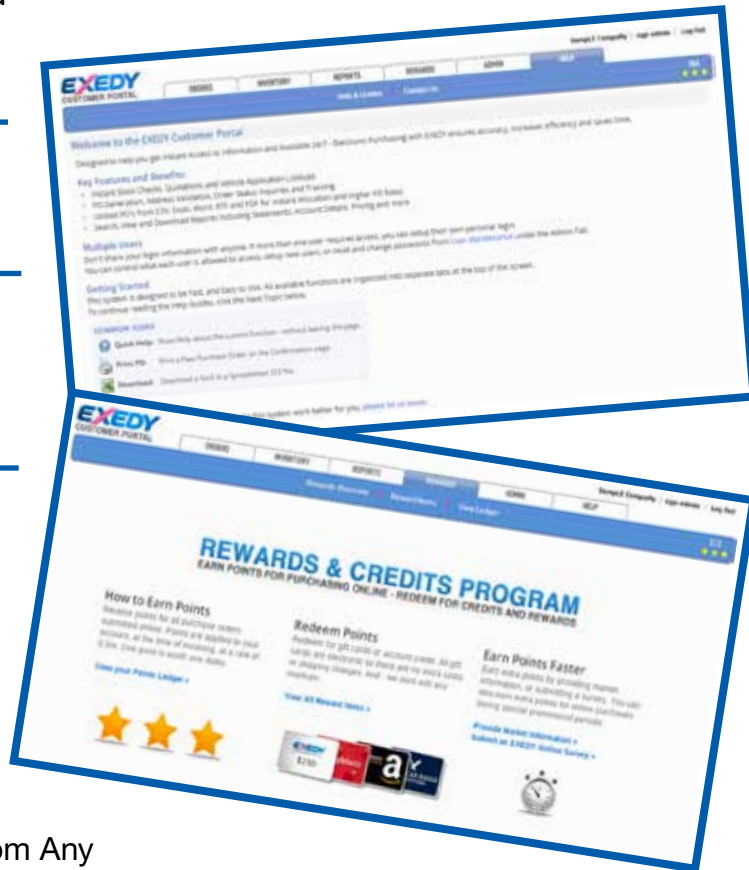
EXEDY
CUSTOMER PORTAL

ORDERS INVENTORY REPORTS REWARDS ADMIN HELP

Help & Guides Contact Us

Welcome to the EXEDY Customer Portal

Designed to help you get instant access to information and available 24/7 - Electronic Purchasing with EXEDY ensures accuracy, increases efficiency and saves time.

Key Features and Benefits

Multiple Users

Getting Started

COMMON ICONS

Quick Help

Print PO

Download

EXEDY
CUSTOMER PORTAL

ORDERS INVENTORY REPORTS REWARDS ADMIN HELP

Rewards Overview Reward Items View Ledger

REWARDS & CREDITS PROGRAM
EARN POINTS FOR PURCHASING ONLINE - REDEEM FOR CREDITS AND REWARDS

How to Earn Points

View your Points Ledger »

Redeem Points

View All Reward Items »

Earn Points Faster

Provide Market Information »
Submit an EXEDY Online Survey »

EXEDY
$250

om Any